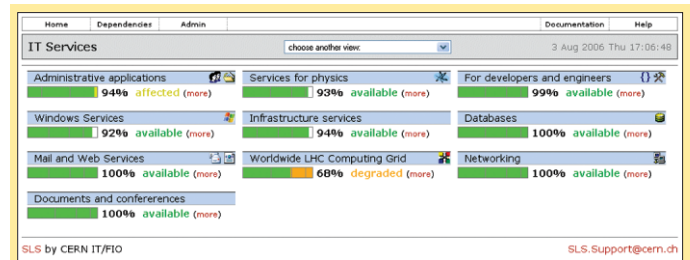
Home | Dependencies | Admin | Documentation | Help

IT Services

choose another view:

3 Aug 2006 Thu 17:06:48

Administrative applications
94% affected (more)

Services for physics
93% available (more)

For developers and engineers
99% available (more)

Windows Services
92% available (more)

Infrastructure services
94% available (more)

Databases
100% available (more)

Mail and Web Services
100% available (more)

Worldwide LHC Computing Grid
68% degraded (more)

Networking
100% available (more)

Documents and conferereneces
100% available (more)

SLS by CERN IT/FIO

SLS.Support@cern.ch